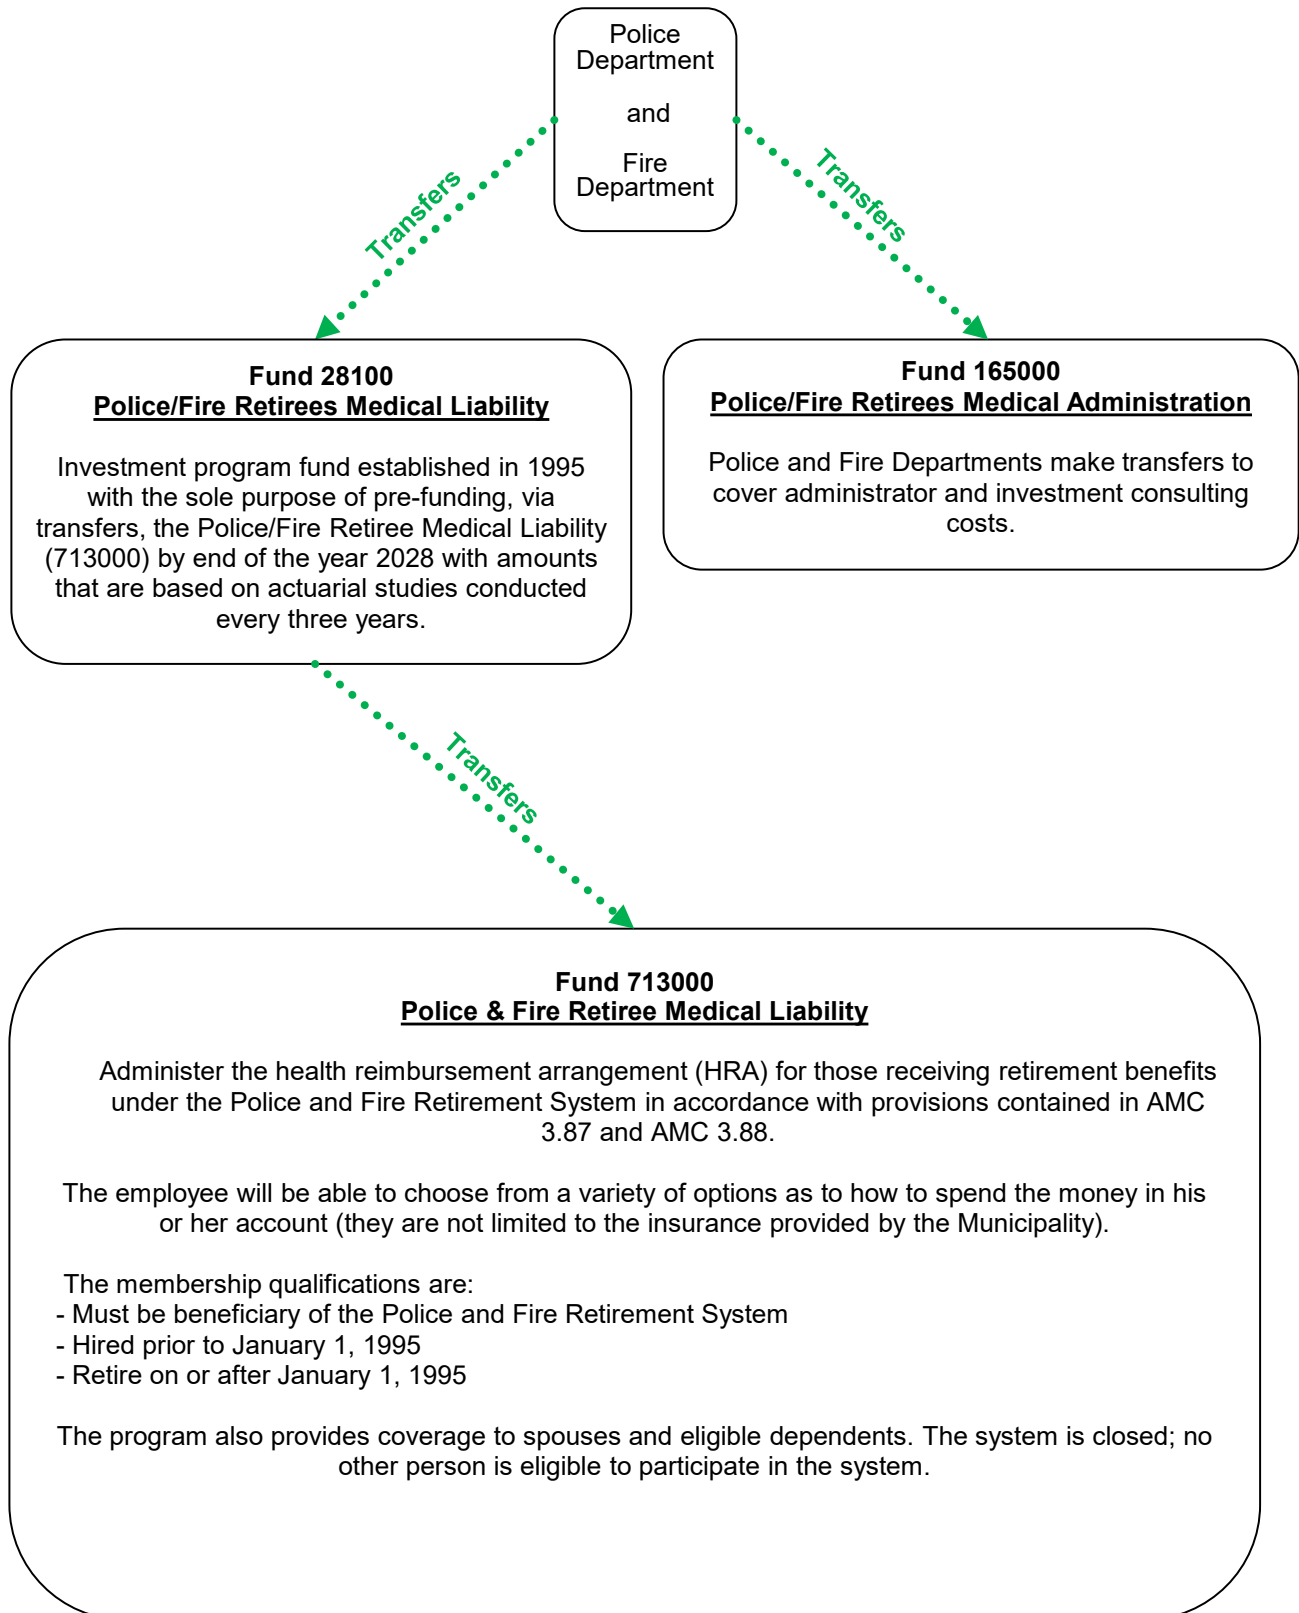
Police Department

and

Fire Department

Transfers

Transfers

Fund 28100
Police/Fire Retirees Medical Liability

Investment program fund established in 1995 with the sole purpose of pre-funding, via transfers, the Police/Fire Retiree Medical Liability (713000) by end of the year 2028 with amounts that are based on actuarial studies conducted every three years.

Fund 165000
Police/Fire Retirees Medical Administration

Police and Fire Departments make transfers to cover administrator and investment consulting costs.

Transfers

Fund 713000
Police & Fire Retiree Medical Liability

Administer the health reimbursement arrangement (HRA) for those receiving retirement benefits under the Police and Fire Retirement System in accordance with provisions contained in AMC 3.87 and AMC 3.88.

The employee will be able to choose from a variety of options as to how to spend the money in his or her account (they are not limited to the insurance provided by the Municipality).

The membership qualifications are:
- Must be beneficiary of the Police and Fire Retirement System
- Hired prior to January 1, 1995
- Retire on or after January 1, 1995

The program also provides coverage to spouses and eligible dependents. The system is closed; no other person is eligible to participate in the system.